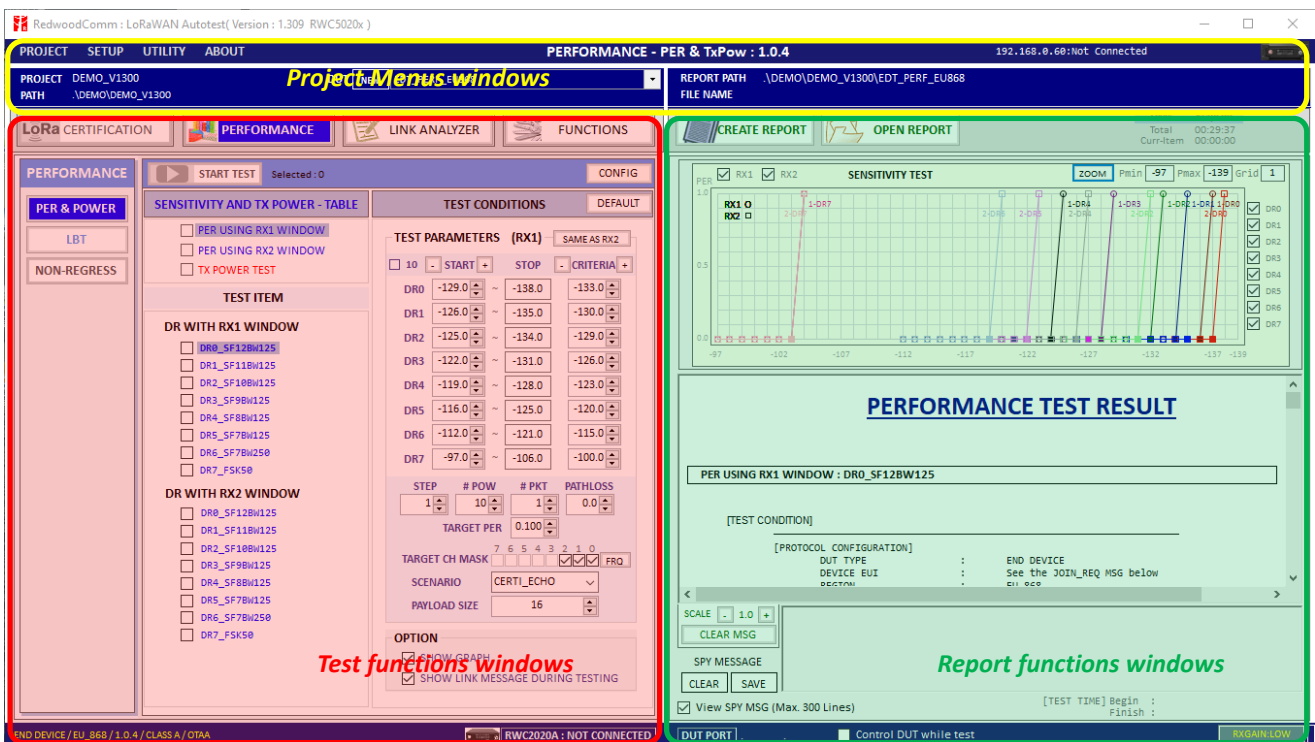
RedwoodComm : LoRaWAN Autotest( Version : 1.309 RWC5020x )

PROJECT SETUP UTILITY ABOUT

PERFORMANCE - PER & TxPow : 1.0.4

192.168.0.60:Not Connected

PROJECT DEMO_V1300
PATH .\DEMO\DEMO_V1300

Project Menus windows

REPORT PATH .\DEMO\DEMO_V1300\EDT_PERF_EU868
FILE NAME

LoRa CERTIFICATION PERFORMANCE LINK ANALYZER FUNCTIONS

CREATE REPORT OPEN REPORT

Total 00:29:37
Curr-Item 00:00:00

PERFORMANCE

PER & POWER
LBT
NON-REGRESS

START TEST Selected : 0 CONFIG

SENSITIVITY AND TX POWER - TABLE

PER USING RX1 WINDOW
PER USING RX2 WINDOW
TX POWER TEST

TEST ITEM

DR WITH RX1 WINDOW
DR0_SF12BW125
DR1_SF11BW125
DR2_SF10BW125
DR3_SF9BW125
DR4_SF8BW125
DR5_SF7BW125
DR6_SF7BW250
DR7_FSK50

DR WITH RX2 WINDOW
DR0_SF12BW125
DR1_SF11BW125
DR2_SF10BW125
DR3_SF9BW125
DR4_SF8BW125
DR5_SF7BW125
DR6_SF7BW250
DR7_FSK50

TEST CONDITIONS DEFAULT

TEST PARAMETERS (RX1) SAME AS RX2

10 - START + STOP - CRITERIA +

| | START | | STOP | CRITERIA |
|---|---|---|---|---|
| DR0 | -129.0 | ~ | -138.0 | -133.0 |
| DR1 | -126.0 | ~ | -135.0 | -130.0 |
| DR2 | -125.0 | ~ | -134.0 | -129.0 |
| DR3 | -122.0 | ~ | -131.0 | -126.0 |
| DR4 | -119.0 | ~ | -128.0 | -123.0 |
| DR5 | -116.0 | ~ | -125.0 | -120.0 |
| DR6 | -112.0 | ~ | -121.0 | -115.0 |
| DR7 | -97.0 | ~ | -106.0 | -100.0 |

STEP 1 # POW 10 # PKT 1 PATHLOSS 0.0

TARGET PER 0.100

TARGET CH MASK 7 6 5 4 3 2 1 0 FRQ

SCENARIO CERTI_ECHO

PAYLOAD SIZE 16

OPTION
SHOW GRAPH
SHOW LINK MESSAGE DURING TESTING

Test functions windows

RX1 RX2 SENSITIVITY TEST ZOOM Pmin -97 Pmax -139 Grid 1

PER 1.0 0.5 0.0
RX1 O
RX2 □
1-DR7 2-DR7 2-DR6 2-DR5 1-DR4 1-DR3 1-DR2 1-DR1 1-DR0 2-DR0
-97 -102 -107 -112 -117 -122 -127 -132 -137 -139
DR0 DR1 DR2 DR3 DR4 DR5 DR6 DR7

PERFORMANCE TEST RESULT

PER USING RX1 WINDOW : DR0_SF12BW125

[TEST CONDITION]

[PROTOCOL CONFIGURATION]
DUT TYPE : END DEVICE
DEVICE EUI : See the JOIN_REQ MSG below
REGION : EU 868

SCALE - 1.0 +
CLEAR MSG

SPY MESSAGE
CLEAR SAVE

Report functions windows

View SPY MSG (Max. 300 Lines)

[TEST TIME] Begin :
Finish :

END DEVICE / EU_868 / 1.0.4 / CLASS A / OTAA

RWC2020A : NOT CONNECTED

DUT PORT

Control DUT while test

RXGAIN:LOW